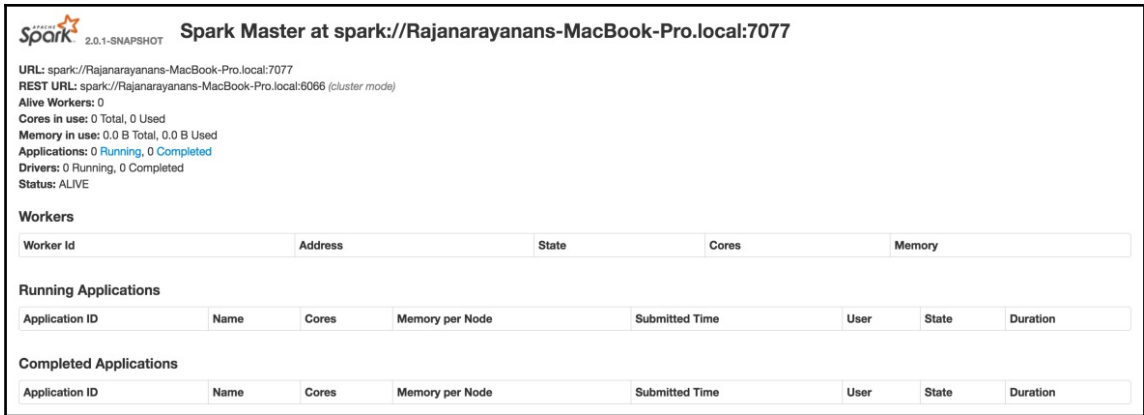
APACHE Spark 2.0.1-SNAPSHOT Spark Master at spark://Rajanarayanans-MacBook-Pro.local:7077

URL: spark://Rajanarayanans-MacBook-Pro.local:7077
REST URL: spark://Rajanarayanans-MacBook-Pro.local:6066 (cluster mode)
Alive Workers: 0
Cores in use: 0 Total, 0 Used
Memory in use: 0.0 B Total, 0.0 B Used
Applications: 0 Running, 0 Completed
Drivers: 0 Running, 0 Completed
Status: ALIVE

Workers

| Worker Id | Address | State | Cores | Memory |
|---|---|---|---|---|

Running Applications

| Application ID | Name | Cores | Memory per Node | Submitted Time | User | State | Duration |
|---|---|---|---|---|---|---|---|

Completed Applications

| Application ID | Name | Cores | Memory per Node | Submitted Time | User | State | Duration |
|---|---|---|---|---|---|---|---|